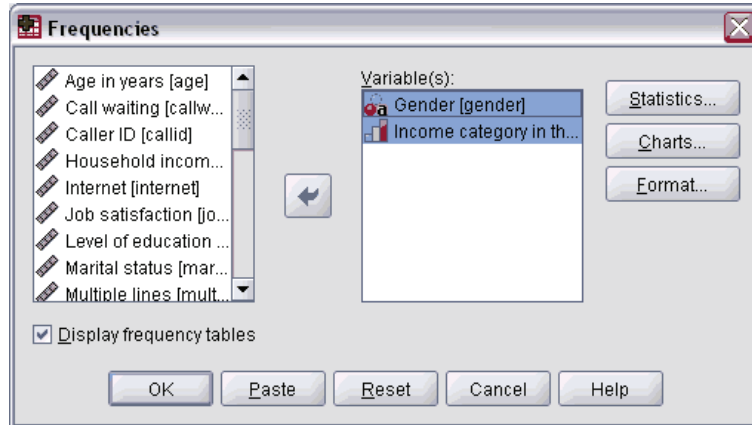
Frequencies

Age in years [age]
Call waiting [callw...
Caller ID [callid]
Household incom...
Internet [internet]
Job satisfaction [jo...
Level of education ...
Marital status [mar...
Multiple lines [mult...

Variable(s):
Gender [gender]
Income category in th...

Statistics...
Charts...
Format...

Display frequency tables

OK
Paste
Reset
Cancel
Help